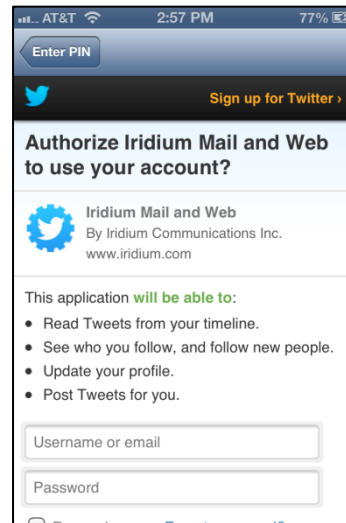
AT&T 2:57 PM 77%

Enter PIN

Sign up for Twitter ›

Authorize Iridium Mail and Web to use your account?

Iridium Mail and Web
By Iridium Communications Inc.
www.iridium.com

This application will be able to:

- Read Tweets from your timeline.
- See who you follow, and follow new people.
- Update your profile.
- Post Tweets for you.

Username or email

Password

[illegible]